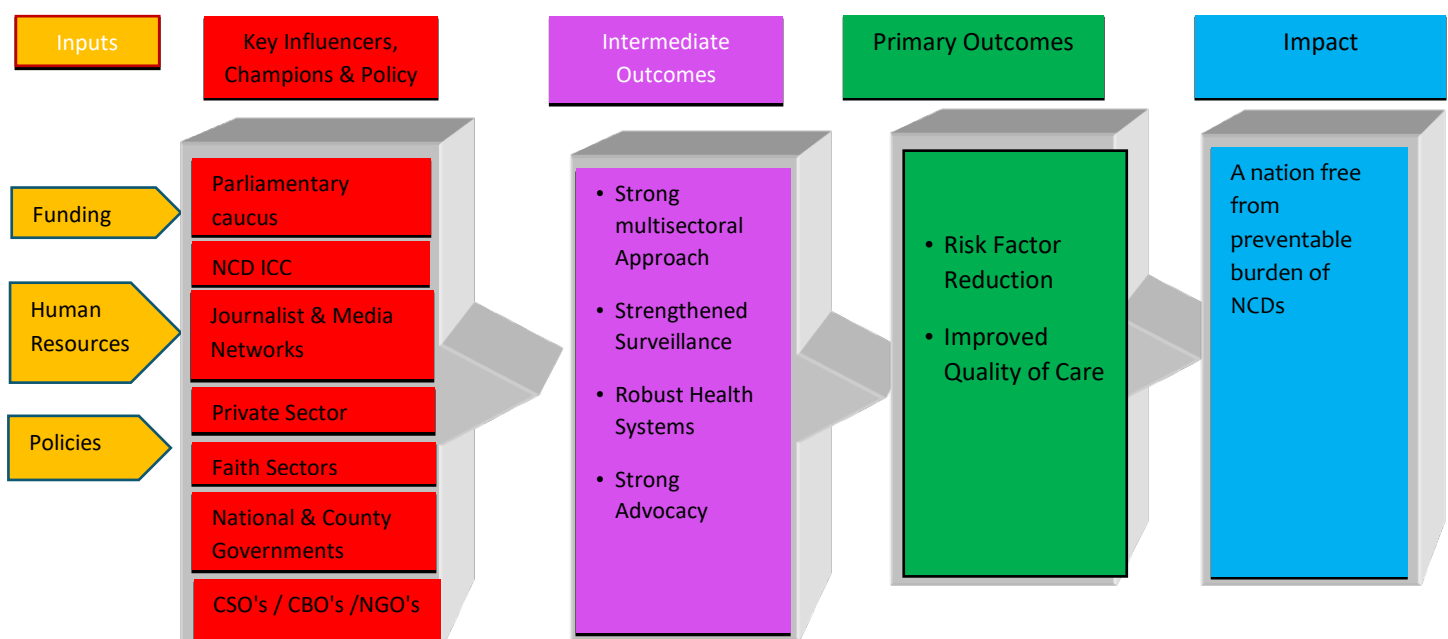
Inputs

Key Influencers, Champions & Policy

Intermediate Outcomes

Primary Outcomes

Impact

Funding

Human Resources

Policies

Parliamentary caucus

NCD ICC

Journalist & Media Networks

Private Sector

Faith Sectors

National & County Governments

CSO's / CBO's /NGO's

• Strong multisectoral Approach

• Strengthened Surveillance

• Robust Health Systems

• Strong Advocacy

• Risk Factor Reduction

• Improved Quality of Care

A nation free from preventable burden of NCDs